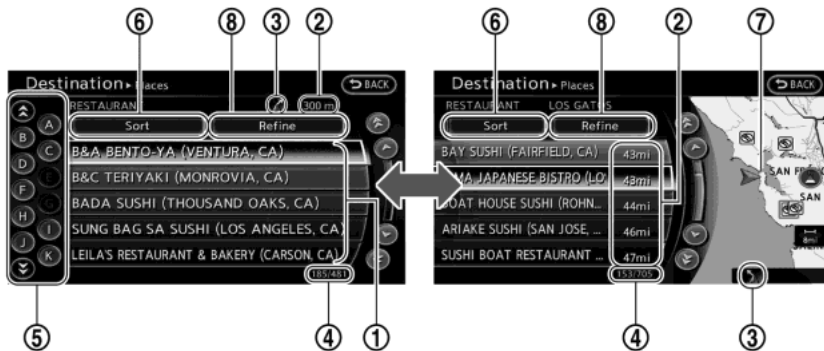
⑥ ⑧ ③ ②

Destination ▸ Places
BACK
RESTAURAN
300 m
Sort
Refine
A B C D E F G H I J K
B&A BENTO-YA (VENTURA, CA)
B&C TERIYAKI (MONROVIA, CA)
BADA SUSHI (THOUSAND OAKS, CA)
SUNG BAG SA SUSHI (LOS ANGELES, CA)
LEILA'S RESTAURANT & BAKERY (CARSON, CA)
185/481

⑤ ④ ①

⑥ ⑧ ② ⑦

Destination ▸ Places
BACK
RESTAURANT LOS GATOS
Sort
Refine
BAY SUSHI (FAIRFIELD, CA) 43mi
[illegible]MA JAPANESE BISTRO (LO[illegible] 43mi
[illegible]OAT HOUSE SUSHI (ROHN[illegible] 44mi
ARIAKE SUSHI (SAN JOSE, ... 46mi
SUSHI BOAT RESTAURANT ... 47mi
153/705
SAN F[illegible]
SAN
8mi

④ ③